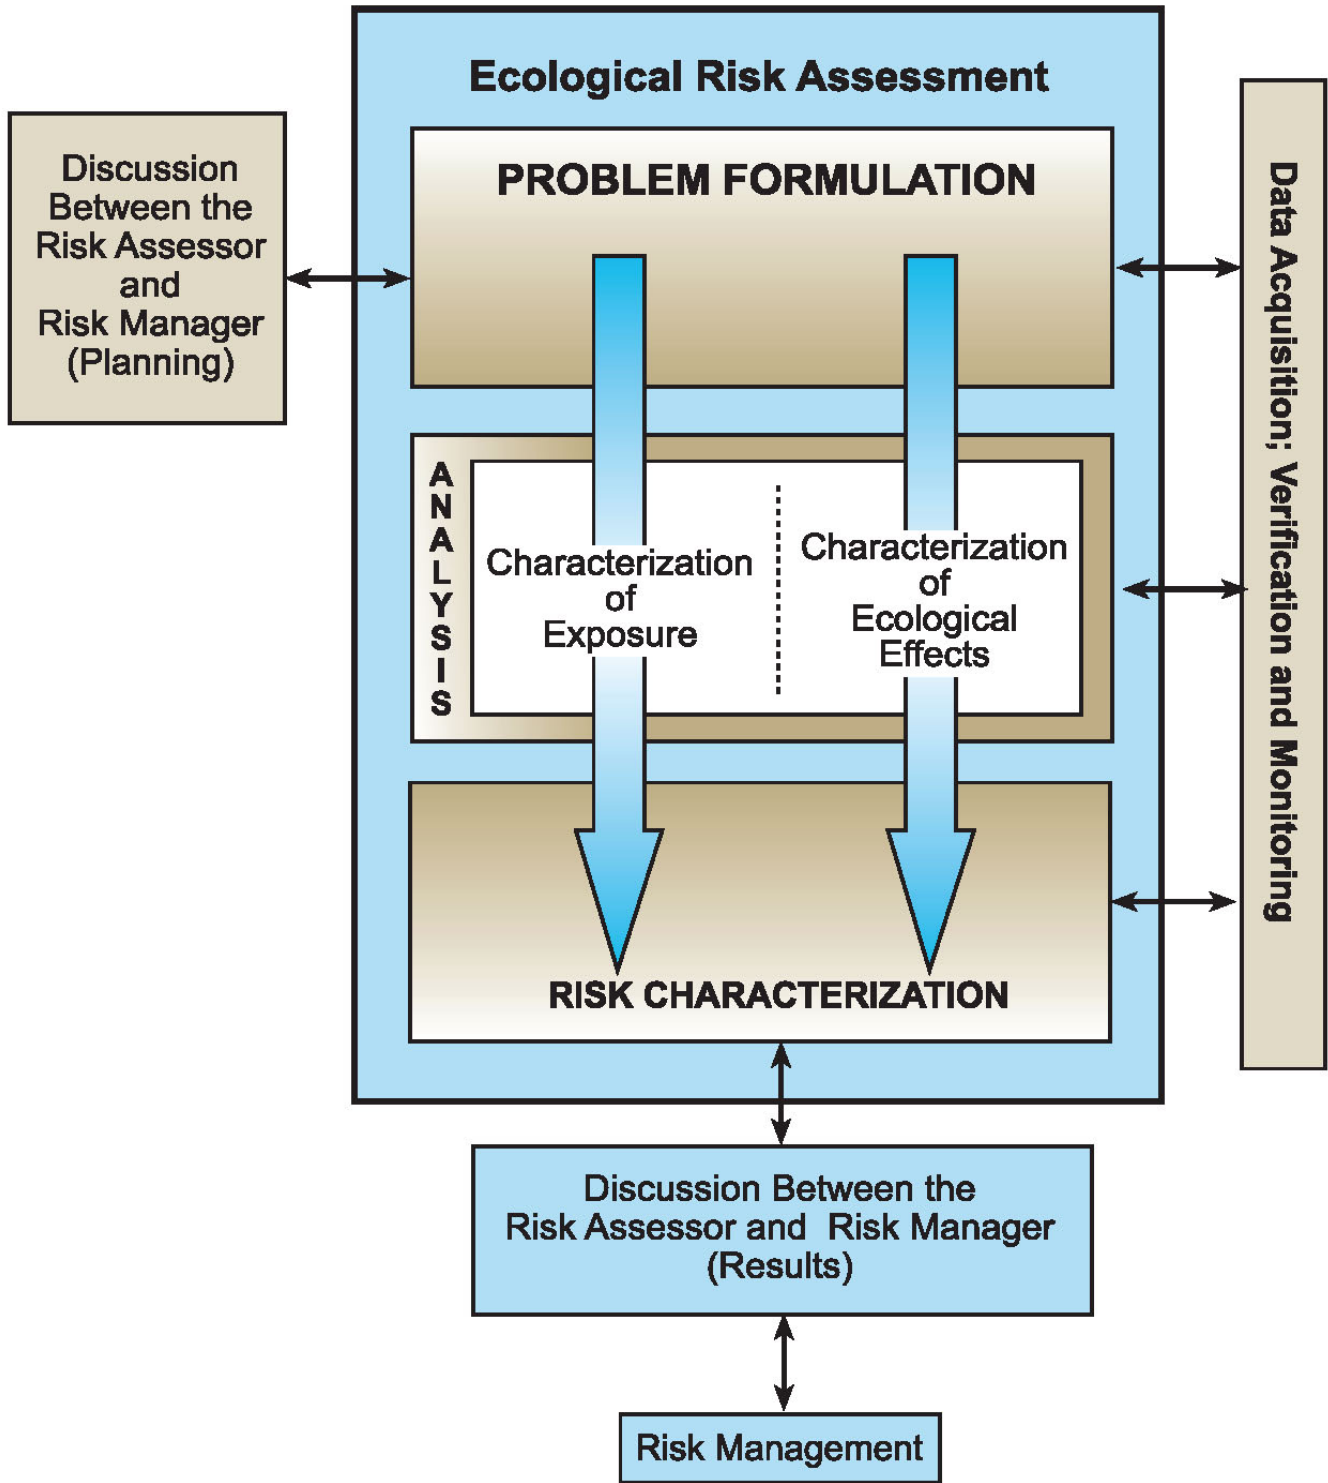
Discussion Between the Risk Assessor and Risk Manager (Planning)

Ecological Risk Assessment

PROBLEM FORMULATION

ANALYSIS

Characterization of Exposure

Characterization of Ecological Effects

RISK CHARACTERIZATION

Data Acquisition; Verification and Monitoring

Discussion Between the Risk Assessor and Risk Manager (Results)

Risk Management